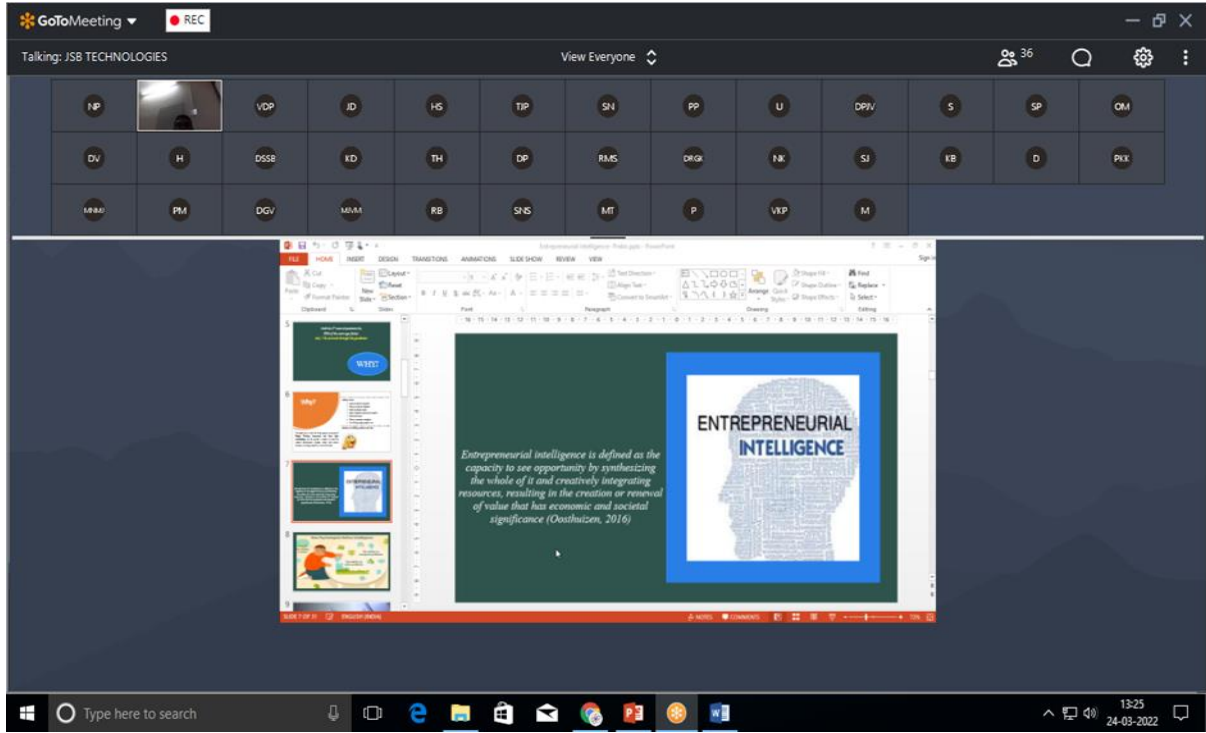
GoToMeeting ▾ REC

Talking: JSB TECHNOLOGIES

View Everyone

36

NP VDP JD HS TJP SN PP U DPJV S SP OM

DV H DSSB KD TH DP RMS DRGK NK SJ KB D PKK

MNMJ PM DGV MVM RB SNS MT P VKP M

Entrepreneurial Intelligence - Prabhu.pptx - PowerPoint

FILE HOME INSERT DESIGN TRANSITIONS ANIMATIONS SLIDE SHOW REVIEW VIEW

Clipboard Slides Font Paragraph Drawing Editing

Layout Reset Section New Slide Find Replace Select

5

WHY?

6

Why?

7

8

9

Entrepreneurial intelligence is defined as the capacity to see opportunity by synthesizing the whole of it and creatively integrating resources, resulting in the creation or renewal of value that has economic and societal significance (Oosthuizen, 2016)

ENTREPRENEURIAL INTELLIGENCE

SLIDE 7 OF 31 ENGLISH (INDIA) NOTES COMMENTS

Type here to search

13:25
24-03-2022